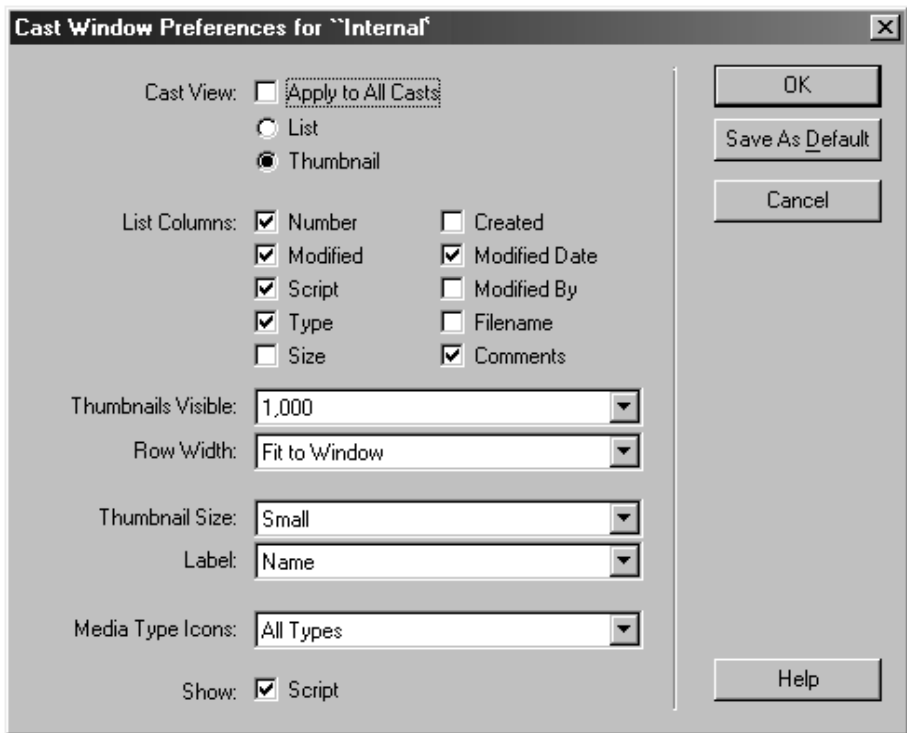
Cast Window Preferences for ``Internal'

Cast View: Apply to All Casts
List
Thumbnail

List Columns: Number
Modified
Script
Type
Size
Created
Modified Date
Modified By
Filename
Comments

Thumbnails Visible: 1,000
Row Width: Fit to Window

Thumbnail Size: Small
Label: Name

Media Type Icons: All Types

Show: Script

OK
Save As Default
Cancel
Help